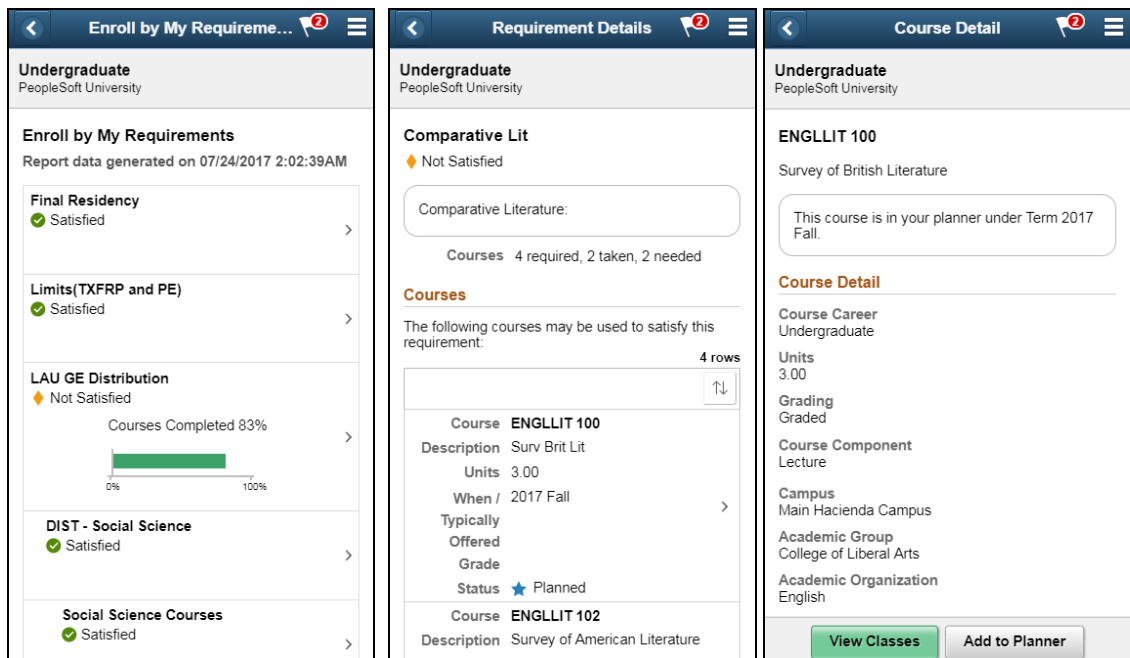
Enroll by My Requireme... 2

Undergraduate
PeopleSoft University

Enroll by My Requirements
Report data generated on 07/24/2017 2:02:39AM

Final Residency
Satisfied

Limits(TXFRP and PE)
Satisfied

LAU GE Distribution
Not Satisfied
Courses Completed 83%
0% 100%

DIST - Social Science
Satisfied

Social Science Courses
Satisfied

Requirement Details 2

Undergraduate
PeopleSoft University

Comparative Lit
Not Satisfied

Comparative Literature:

Courses 4 required, 2 taken, 2 needed

Courses
The following courses may be used to satisfy this requirement:
4 rows

| | |
|---|---|
| Course | ENGLLIT 100 |
| Description | Surv Brit Lit |
| Units | 3.00 |
| When / Typically Offered | 2017 Fall |
| Grade | |
| Status | Planned |
| Course | ENGLLIT 102 |
| Description | Survey of American Literature |

Course Detail 2

Undergraduate
PeopleSoft University

ENGLLIT 100
Survey of British Literature

This course is in your planner under Term 2017 Fall.

Course Detail
Course Career
Undergraduate
Units
3.00
Grading
Graded
Course Component
Lecture
Campus
Main Hacienda Campus
Academic Group
College of Liberal Arts
Academic Organization
English

View Classes Add to Planner